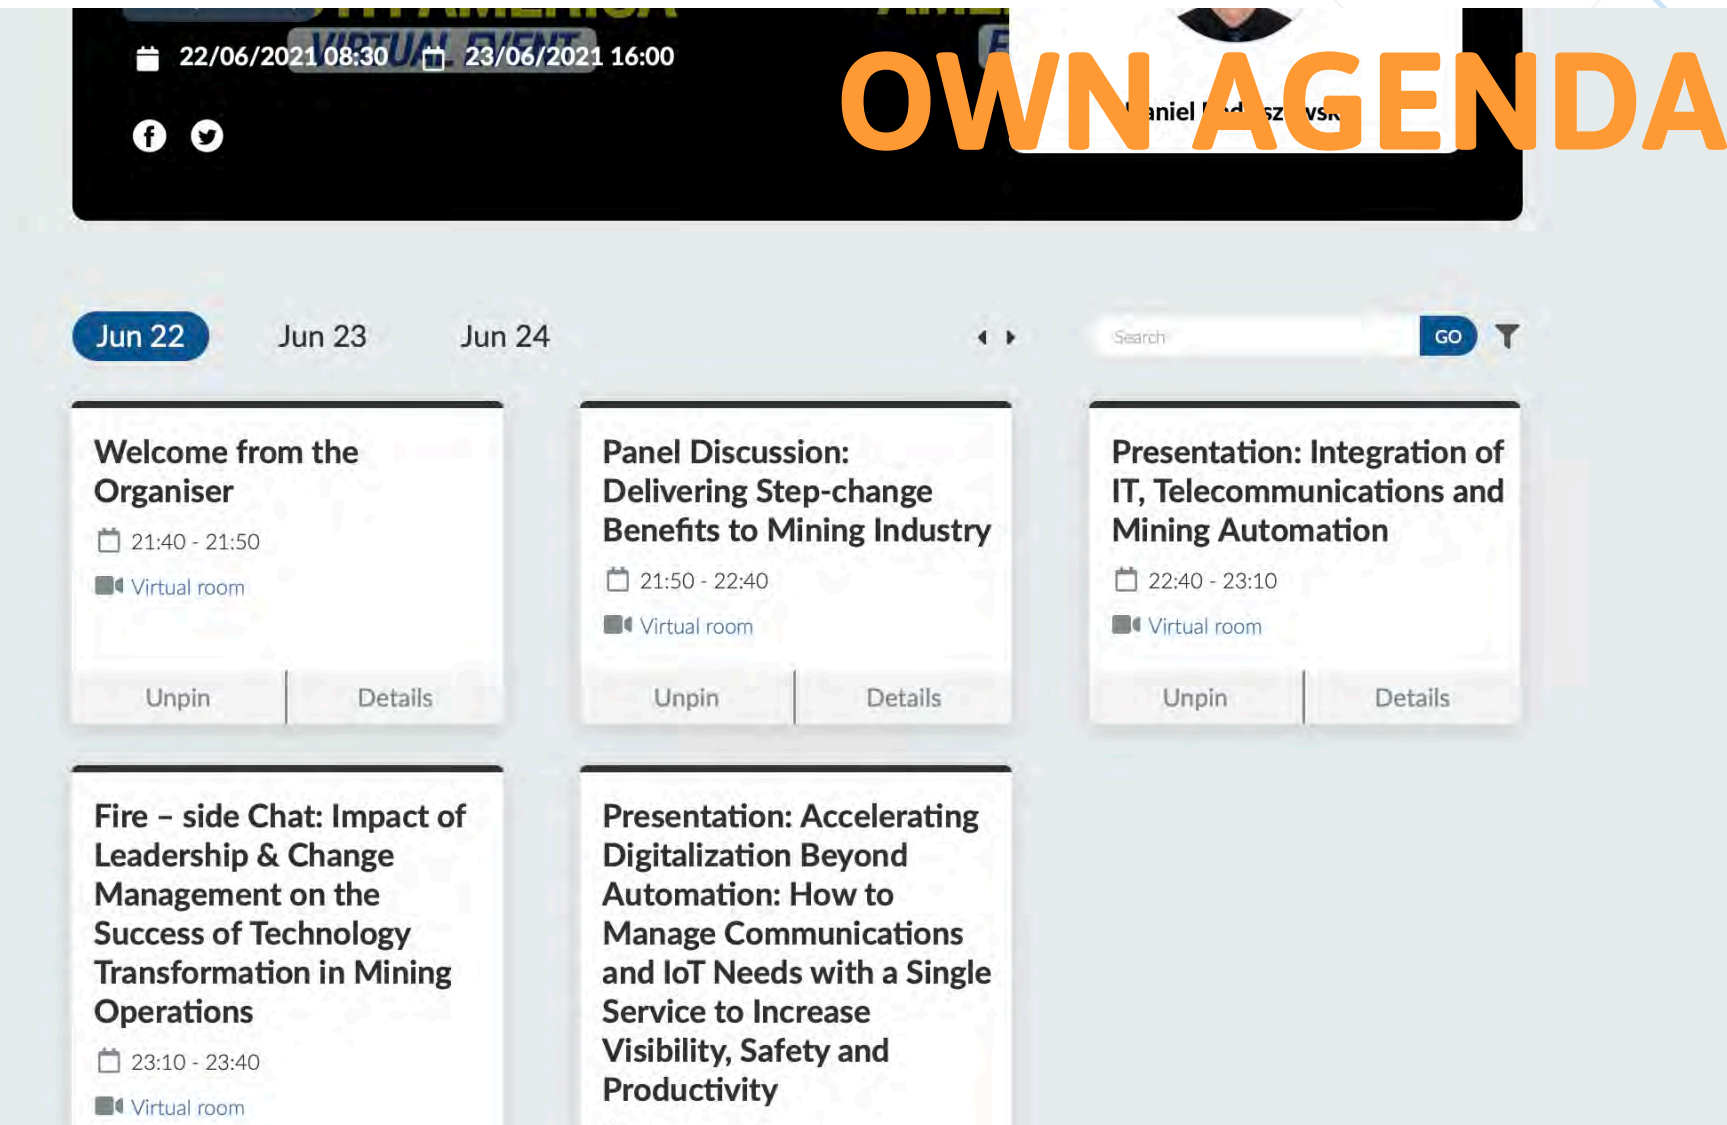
22/06/2021 08:30 VIRTUAL EVENT 23/06/2021 16:00

OWN AGENDA

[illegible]aniel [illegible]sz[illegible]vs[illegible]

Jun 22 Jun 23 Jun 24

Search GO

Welcome from the Organiser
21:40 - 21:50
Virtual room
Unpin Details

Panel Discussion: Delivering Step-change Benefits to Mining Industry
21:50 - 22:40
Virtual room
Unpin Details

Presentation: Integration of IT, Telecommunications and Mining Automation
22:40 - 23:10
Virtual room
Unpin Details

Fire – side Chat: Impact of Leadership & Change Management on the Success of Technology Transformation in Mining Operations
23:10 - 23:40
Virtual room

Presentation: Accelerating Digitalization Beyond Automation: How to Manage Communications and IoT Needs with a Single Service to Increase Visibility, Safety and Productivity